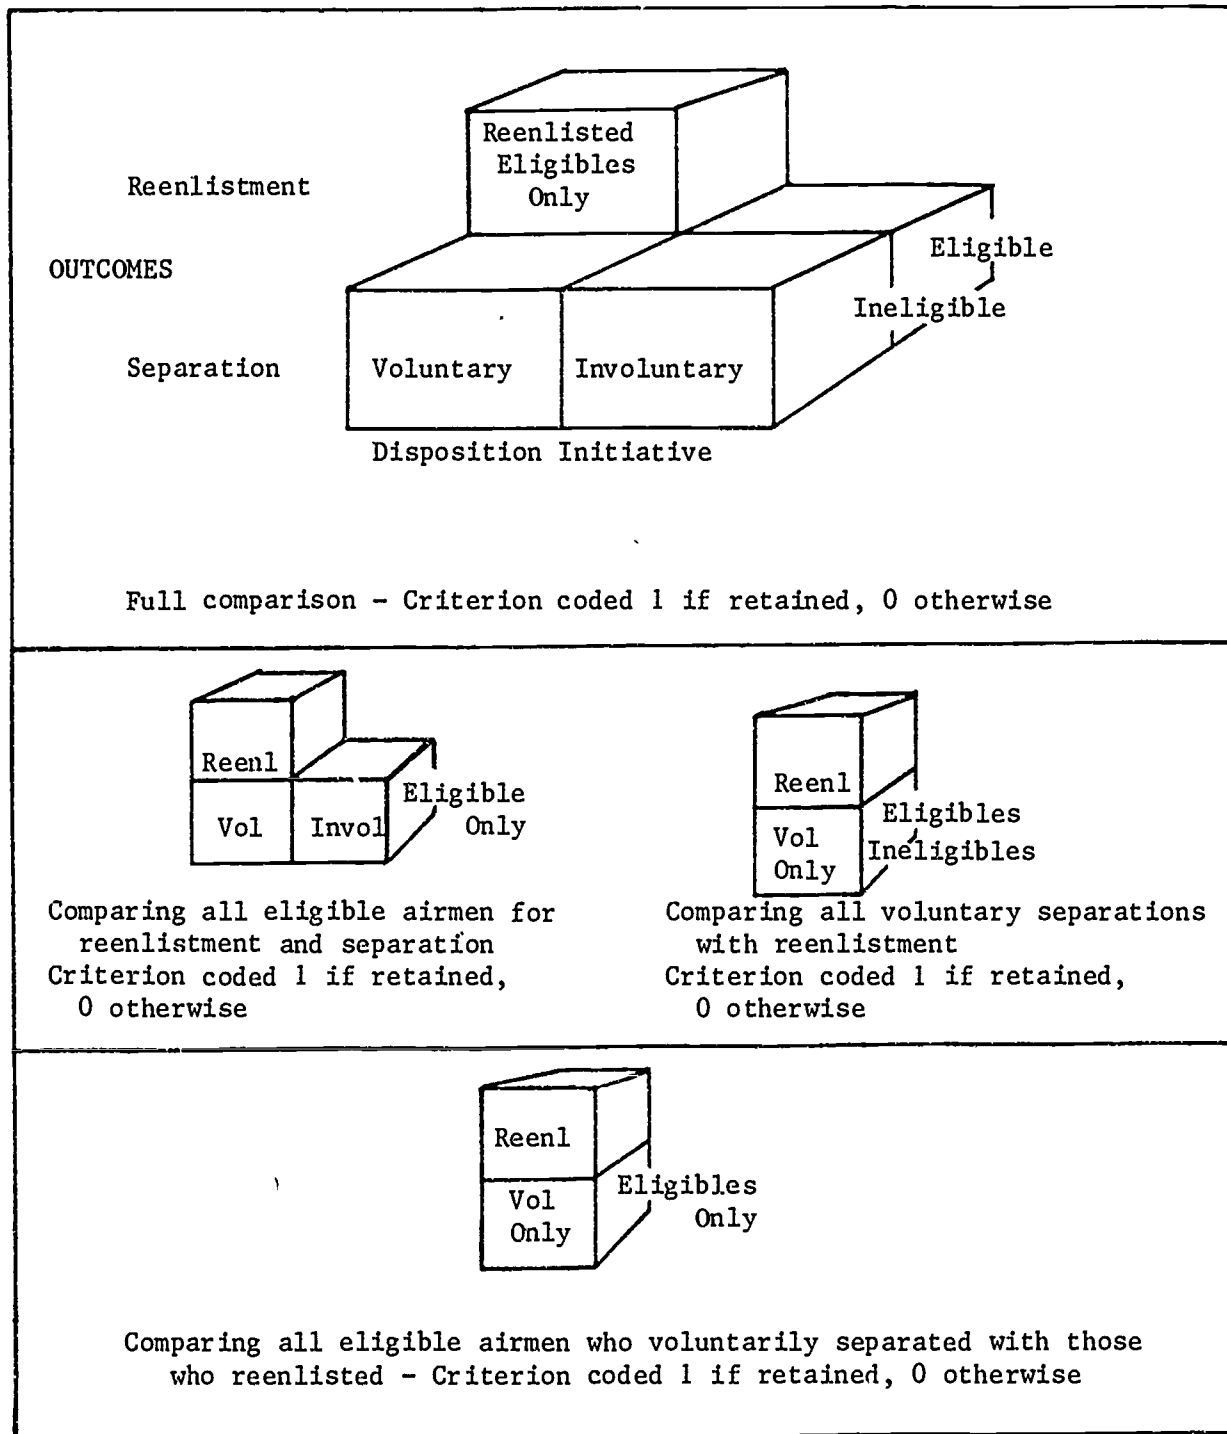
Reenlistment

OUTCOMES

Separation

Reenlisted Eligibles Only

Eligible

Ineligible

Voluntary

Involuntary

Disposition Initiative

Full comparison - Criterion coded 1 if retained, 0 otherwise

Reenl

Vol

Invol

Eligible Only

Comparing all eligible airmen for reenlistment and separation Criterion coded 1 if retained, 0 otherwise

Reenl

Vol Only

Eligibles

Ineligibles

Comparing all voluntary separations with reenlistment Criterion coded 1 if retained, 0 otherwise

Reenl

Vol Only

Eligibles Only

Comparing all eligible airmen who voluntarily separated with those who reenlisted - Criterion coded 1 if retained, 0 otherwise